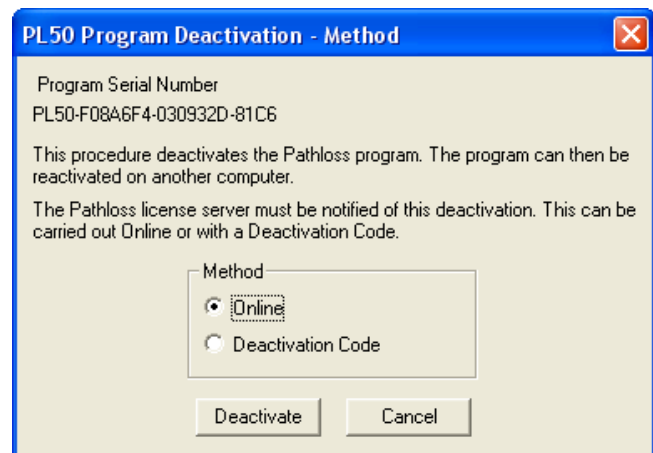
PL50 Program Deactivation - Method

Program Serial Number

PL50-F08A6F4-030932D-81C6

This procedure deactivates the Pathloss program. The program can then be reactivated on another computer.

The Pathloss license server must be notified of this deactivation. This can be carried out Online or with a Deactivation Code.

Method

Online

Deactivation Code

Deactivate

Cancel